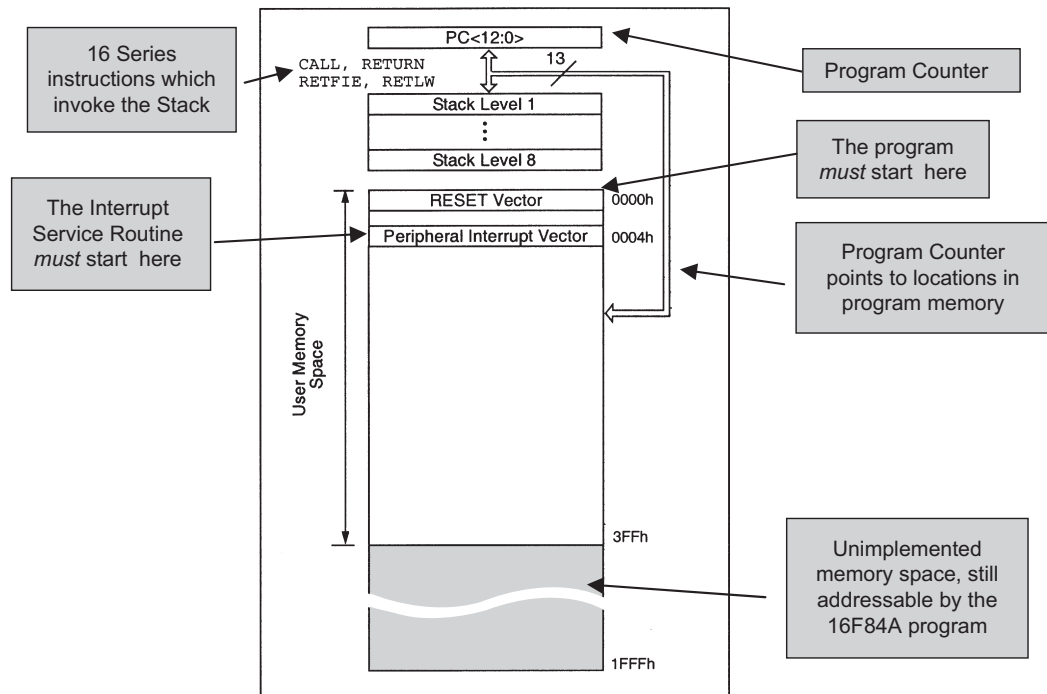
16 Series instructions which invoke the Stack

CALL, RETURN
RETFIE, RETLW

PC<12:0>

13

Program Counter

Stack Level 1

⋮

Stack Level 8

The program *must* start here

The Interrupt Service Routine *must* start here

RESET Vector

0000h

Peripheral Interrupt Vector

0004h

Program Counter points to locations in program memory

User Memory Space

3FFh

Unimplemented memory space, still addressable by the 16F84A program

1FFFh